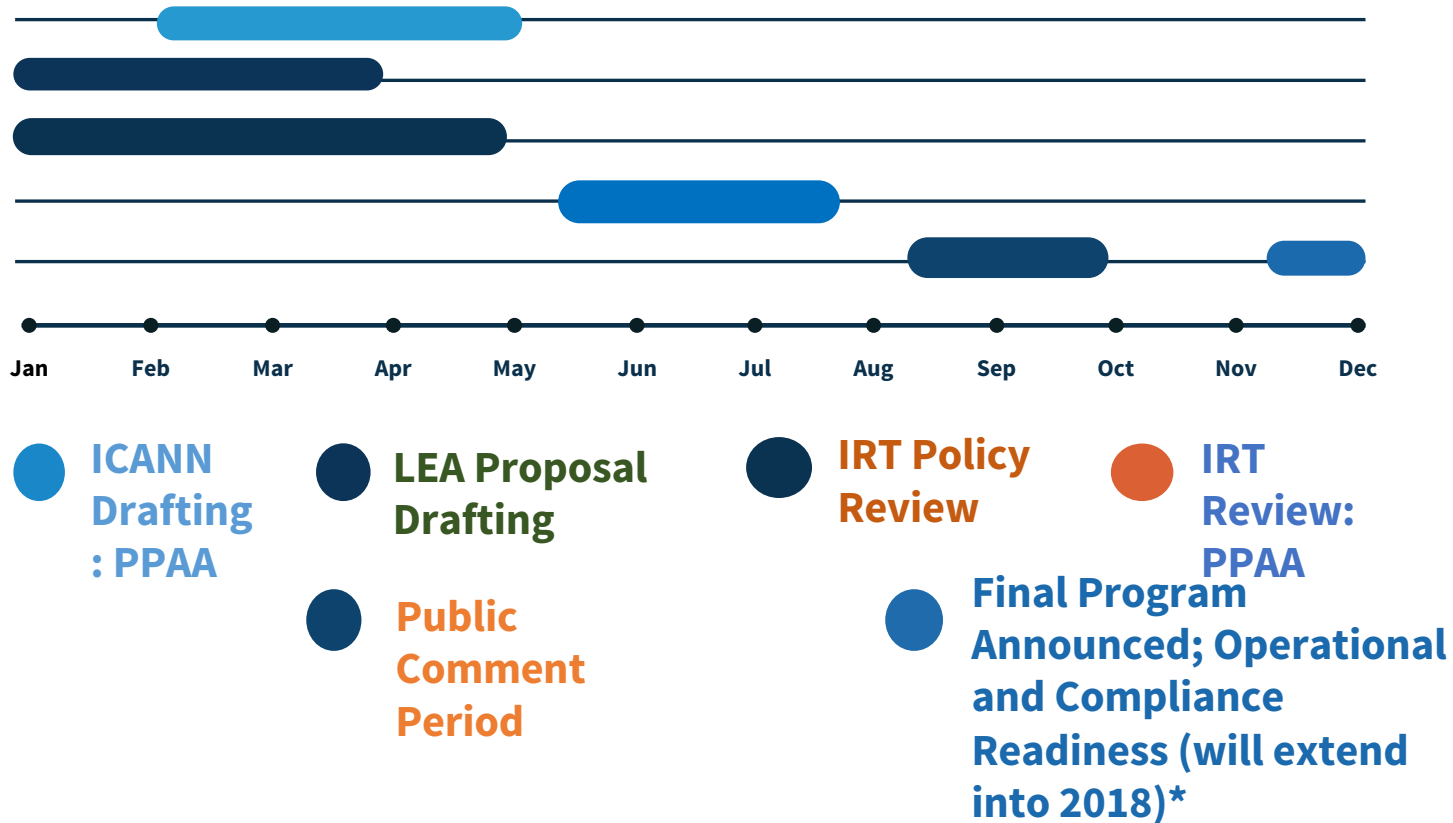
Jan Feb Mar Apr May Jun Jul Aug Sep Oct Nov Dec

ICANN Drafting: PPAA

LEA Proposal Drafting

IRT Policy Review

IRT Review: PPAA

Public Comment Period

Final Program Announced; Operational and Compliance Readiness (will extend into 2018)*